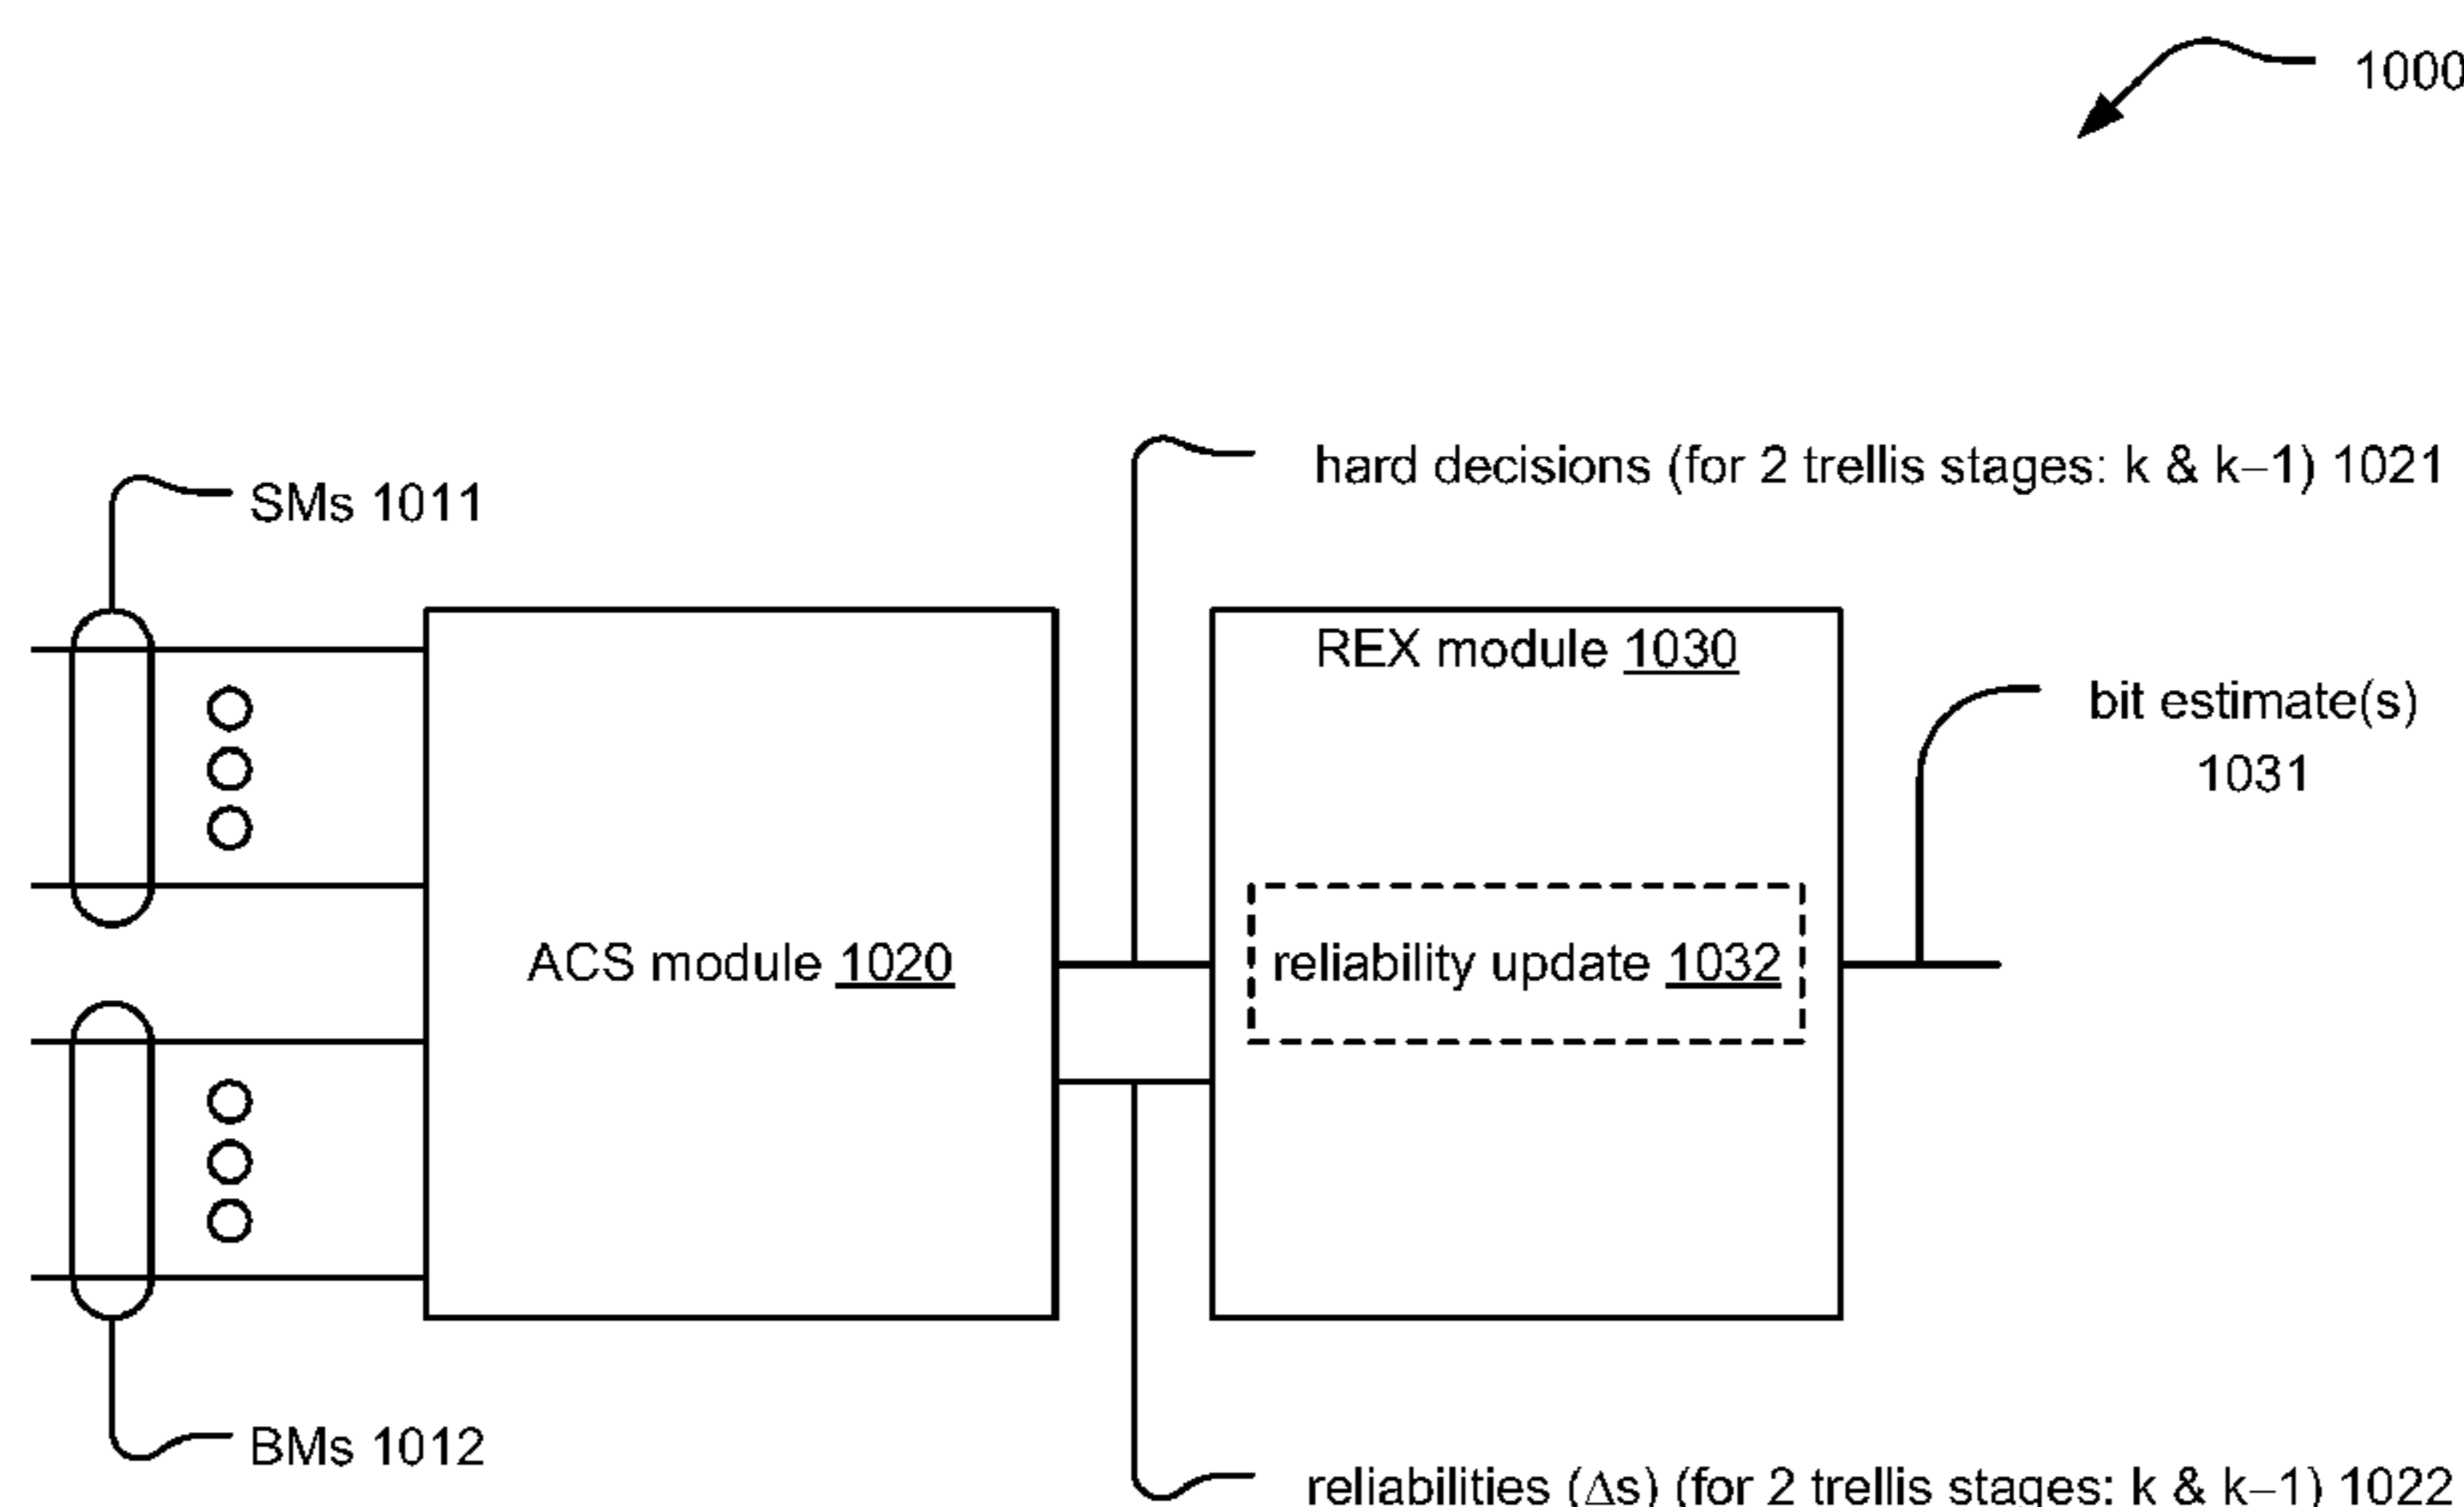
1000

hard decisions (for 2 trellis stages: k & k–1) 1021

SMs 1011

REX module 1030

bit estimate(s) 1031

ACS module 1020

reliability update 1032

BMs 1012

reliabilities ($\Delta$s) (for 2 trellis stages: k & k–1) 1022